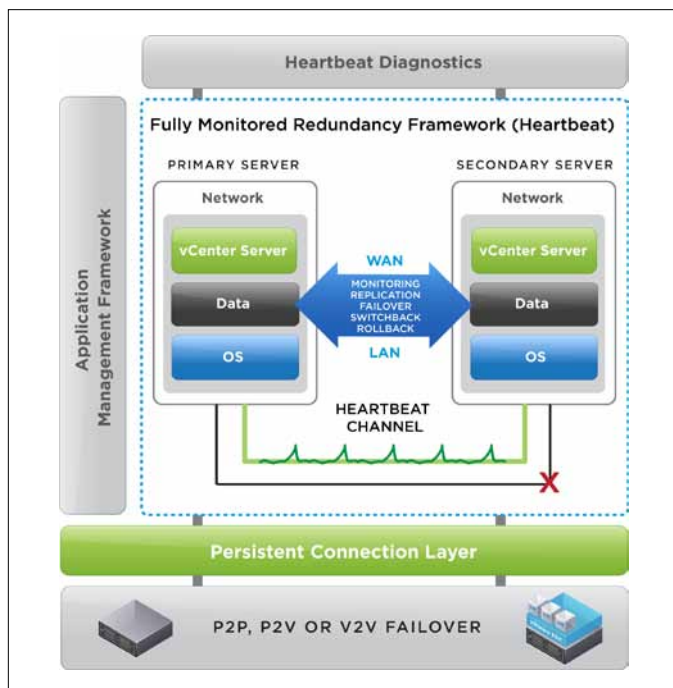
Heartbeat Diagnostics

Application Management Framework

Fully Monitored Redundancy Framework (Heartbeat)

PRIMARY SERVER

Network

vCenter Server

Data

OS

WAN

MONITORING
REPLICATION
FAILOVER
SWITCHBACK
ROLLBACK

LAN

SECONDARY SERVER

Network

vCenter Server

Data

OS

HEARTBEAT CHANNEL

X

Persistent Connection Layer

P2P, P2V OR V2V FAILOVER